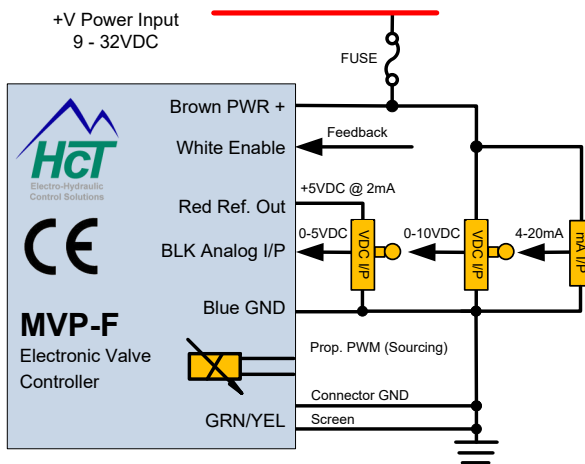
+V Power Input
9 - 32VDC

FUSE

HCT
Electro-Hydraulic Control Solutions

CE

MVP-F
Electronic Valve Controller

Brown PWR +
White Enable
Feedback
+5VDC @ 2mA
Red Ref. Out
0-5VDC
0-10VDC
4-20mA
BLK Analog I/P
VDC I/P
VDC I/P
mA I/P
Blue GND
Prop. PWM (Sourcing)
Connector GND
GRN/YEL
Screen